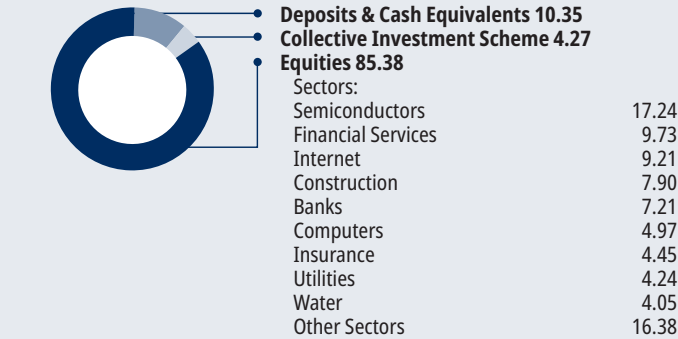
Deposits & Cash Equivalents 10.35
Collective Investment Scheme 4.27
Equities 85.38

Sectors:

| | |
|---|---|
| Semiconductors | 17.24 |
| Financial Services | 9.73 |
| Internet | 9.21 |
| Construction | 7.90 |
| Banks | 7.21 |
| Computers | 4.97 |
| Insurance | 4.45 |
| Utilities | 4.24 |
| Water | 4.05 |
| Other Sectors | 16.38 |